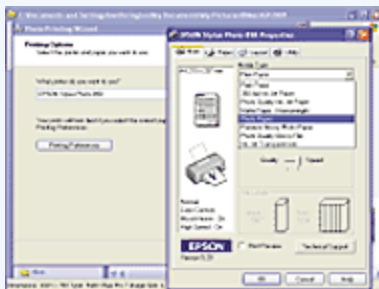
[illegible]

Photo Printing Wizard

Printing Options

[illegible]

What printer do you want to use?

EPSON Stylus Photo 890

Printing Preferences

EPSON Stylus Photo 890 Properties

Main

Paper

Layout

Utility

Media Type

Plain Paper

Plain Paper

360 dpi Ink Jet Paper

Photo Quality Ink Jet Paper

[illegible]

Photo Paper

Premium Glossy Photo Paper

Photo Quality Glossy Film

Ink Jet Transparencies

Quality

Speed

Normal

EPSON

Print Preview

Technical Support

Version 5.20

OK

Cancel

Help